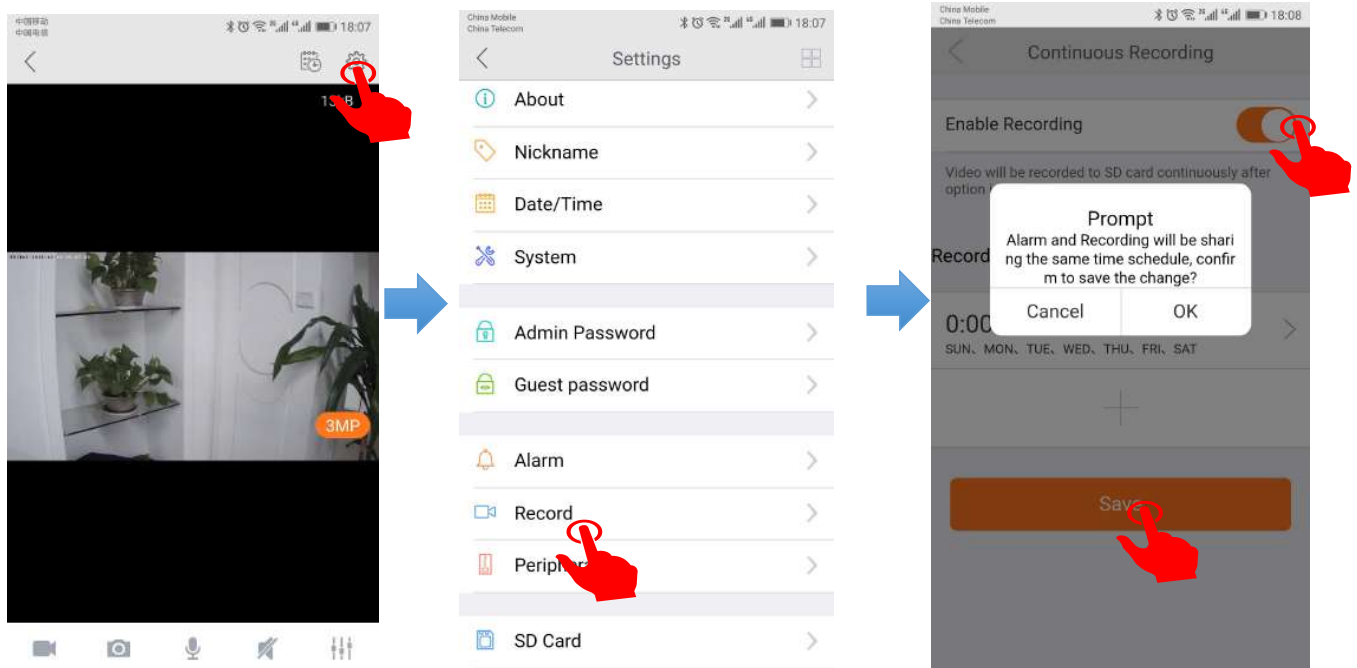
中国移动
中国电信
18:07

13 B

3MP

China Mobile
China Telecom
18:07

Settings

About

Nickname

Date/Time

System

Admin Password

Guest password

Alarm

Record

Periph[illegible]

SD Card

China Mobile
China Telecom
18:08

Continuous Recording

Enable Recording

Video will be recorded to SD card continuously after option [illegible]

Record

Prompt
Alarm and Recording will be sharing the same time schedule, confirm to save the change?

Cancel
OK

0:00
SUN、MON、TUE、WED、THU、FRI、SAT

+

Save